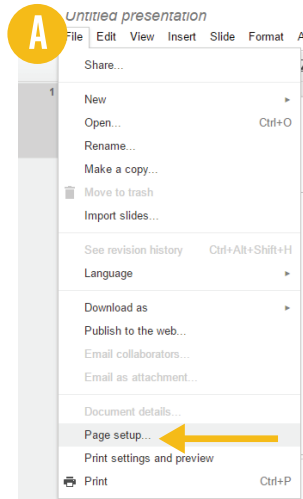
A

Untitled presentation

File Edit View Insert Slide Format A

1

Share...

New ▸
Open... Ctrl+O
Rename...
Make a copy...
Move to trash
Import slides...

See revision history Ctrl+Alt+Shift+H
Language ▸

Download as ▸
Publish to the web...
Email collaborators...
Email as attachment...

Document details...
Page setup...
Print settings and preview
Print Ctrl+P